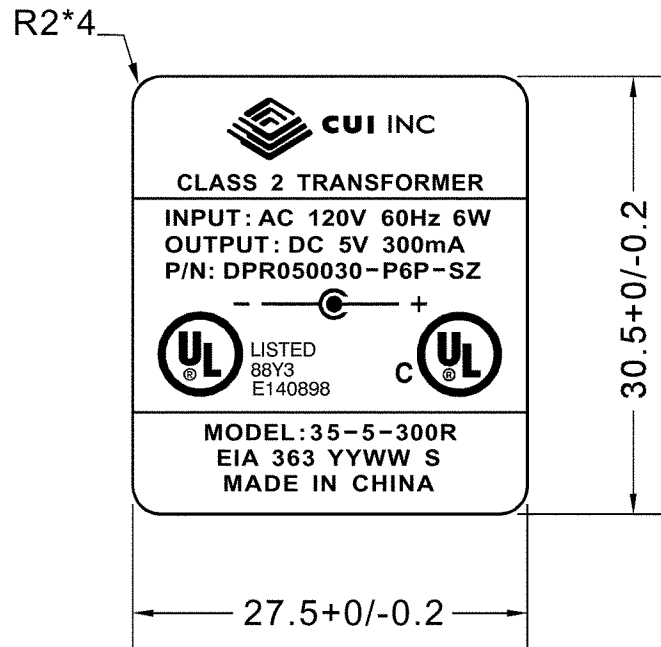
R2*4

CUI INC

CLASS 2 TRANSFORMER

INPUT: AC 120V 60Hz 6W
OUTPUT: DC 5V 300mA
P/N: DPR050030-P6P-SZ

- +

UL
LISTED
88Y3
E140898
C UL

MODEL:35-5-300R
EIA 363 YYWW S
MADE IN CHINA

30.5+0/-0.2

27.5+0/-0.2